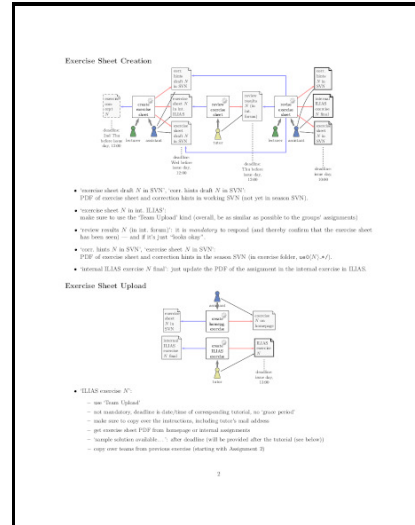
Exercise Sheet Creation

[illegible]

• 'exercise sheet draft N in SVN', 'corr. hints draft N in SVN': PDF of exercise sheet and correction hints in working SVN (not yet in season SVN).

• 'exercise sheet N in int. ILIAS': make sure to use the 'Team Upload' kind (overall, be as similar as possible to the groups' assignments)

• 'review results N (in int. forum)': it is mandatory to respond (and thereby confirm that the exercise sheet has been seen) — and if it's just "looks okay".

• 'corr. hints N in SVN', 'exercise sheet N in SVN': PDF of exercise sheet and correction hints in the season SVN (in exercise folder, uafd(N).*).

• 'internal ILIAS exercise N final': just update the PDF of the assignment in the internal exercise in ILIAS.

Exercise Sheet Upload

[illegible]

• 'ILIAS exercise N':
– use 'Team Upload'
– not mandatory, deadline is date/time of corresponding tutorial, no 'grace period'
– make sure to copy over the instructions, including tutor's mail address
– get exercise sheet PDF from homepage or internal assignments
– 'sample solution available...': after deadline (will be provided after the tutorial (see below))
– copy over teams from previous exercise (starting with Assignment 3)

7